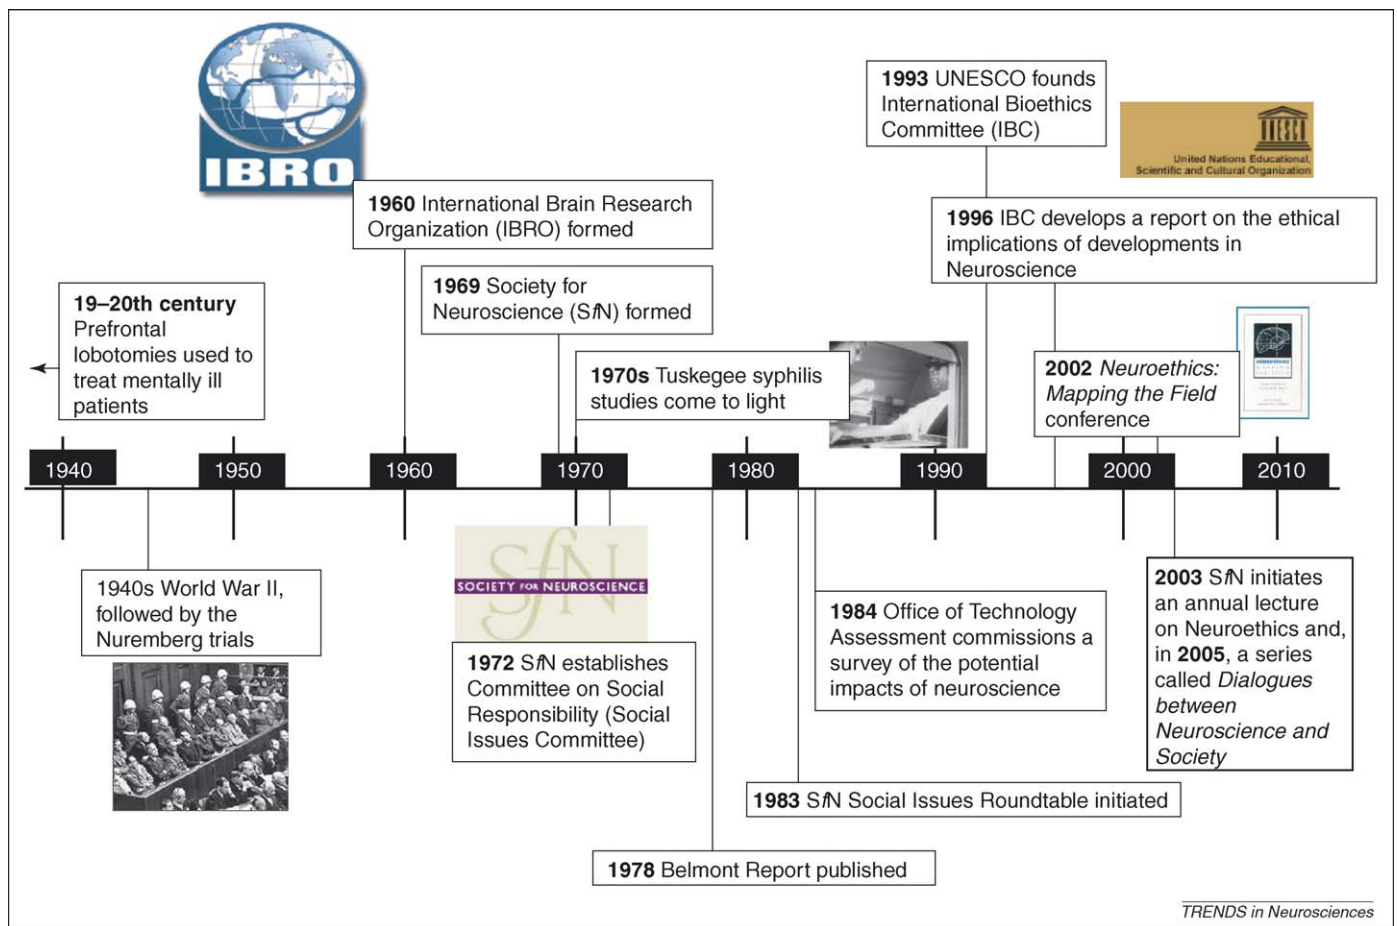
IBRO

1960 International Brain Research Organization (IBRO) formed

1993 UNESCO founds International Bioethics Committee (IBC)

United Nations Educational, Scientific and Cultural Organization

1996 IBC develops a report on the ethical implications of developments in Neuroscience

19–20th century Prefrontal lobotomies used to treat mentally ill patients

1969 Society for Neuroscience (SfN) formed

1970s Tuskegee syphilis studies come to light

2002 *Neuroethics: Mapping the Field* conference

1940

1950

1960

1970

1980

1990

2000

2010

1940s World War II, followed by the Nuremberg trials

SfN
SOCIETY FOR NEUROSCIENCE

1972 SfN establishes Committee on Social Responsibility (Social Issues Committee)

1984 Office of Technology Assessment commissions a survey of the potential impacts of neuroscience

2003 SfN initiates an annual lecture on Neuroethics and, in 2005, a series called *Dialogues between Neuroscience and Society*

1983 SfN Social Issues Roundtable initiated

1978 Belmont Report published

TRENDS in Neurosciences